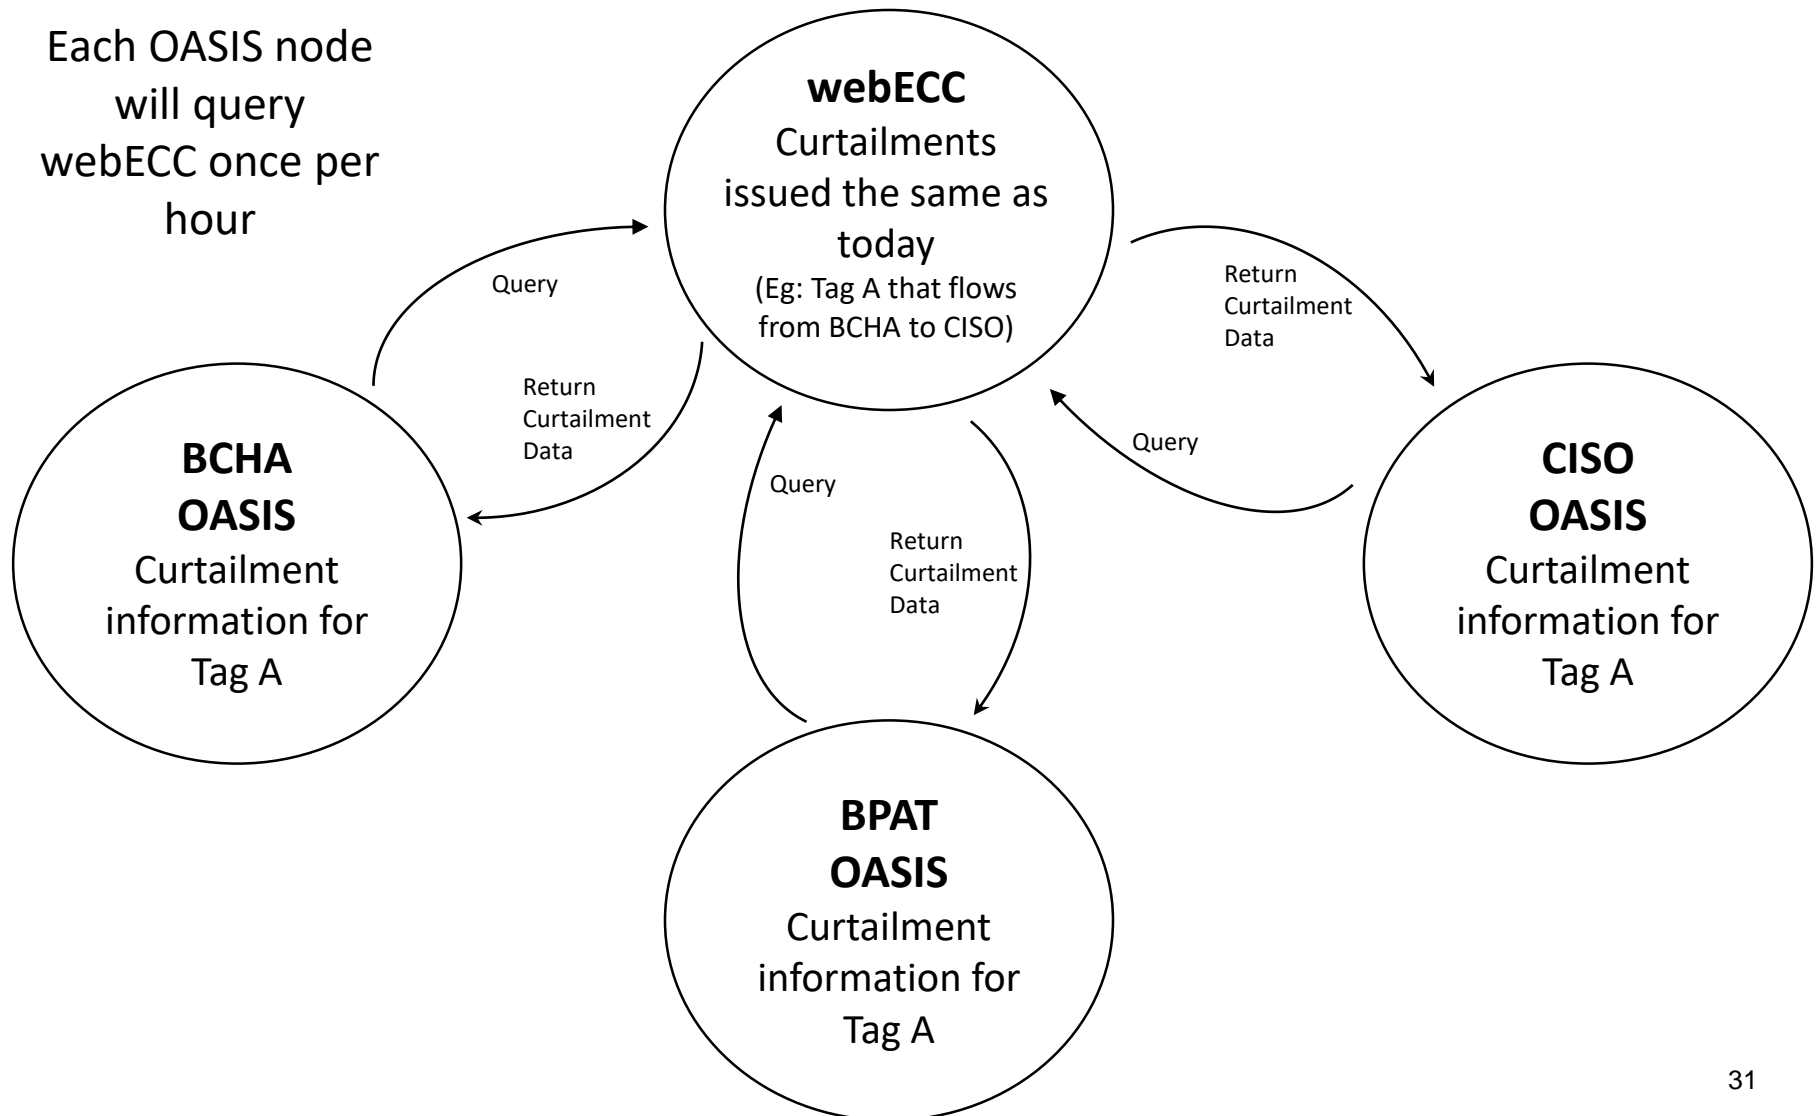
Each OASIS node will query webECC once per hour

**webECC**
Curtailments issued the same as today
(Eg: Tag A that flows from BCHA to CISO)

Query

Return Curtailment Data

Return Curtailment Data

Query

**BCHA OASIS**
Curtailment information for Tag A

Query

Return Curtailment Data

**CISO OASIS**
Curtailment information for Tag A

**BPAT OASIS**
Curtailment information for Tag A

31